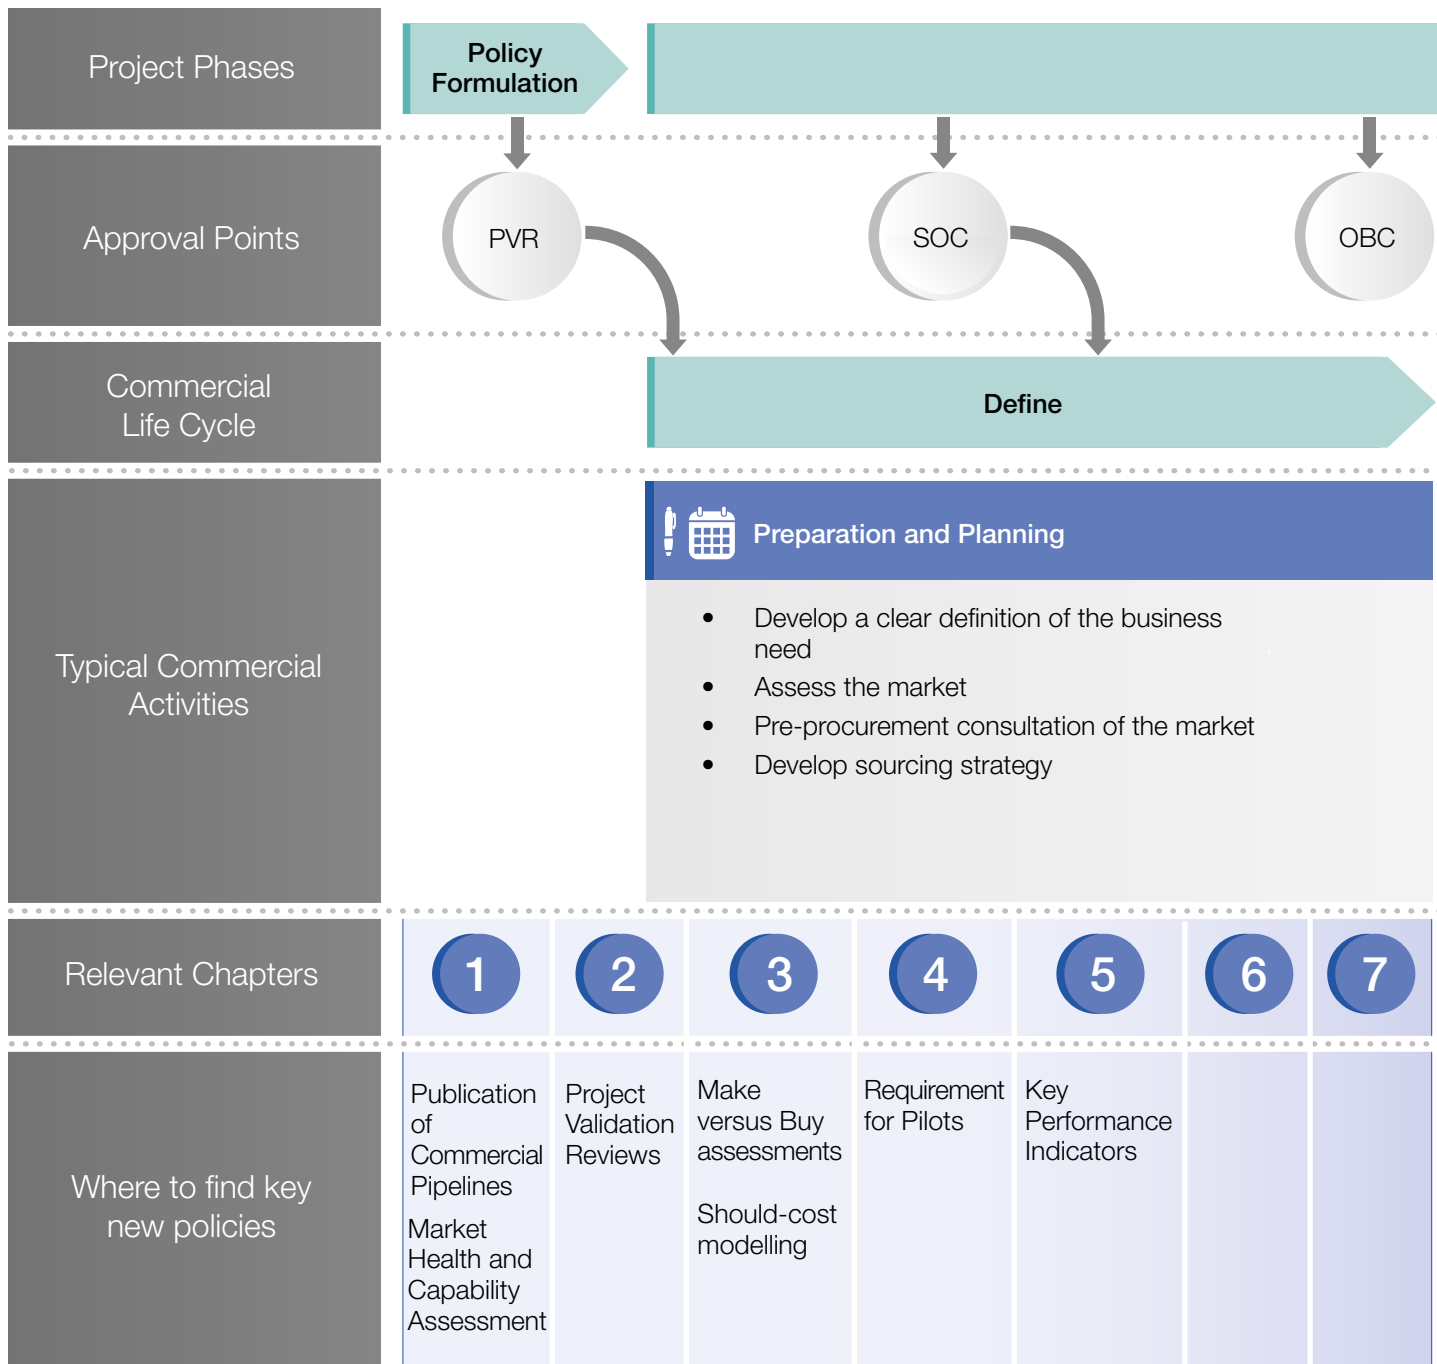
Project Phases

Policy Formulation

Approval Points

PVR

SOC

OBC

Commercial Life Cycle

Define

Typical Commercial Activities

Preparation and Planning

- Develop a clear definition of the business need
- Assess the market
- Pre-procurement consultation of the market
- Develop sourcing strategy

Relevant Chapters

1 2 3 4 5 6 7

Where to find key new policies

Publication of Commercial Pipelines

Market Health and Capability Assessment

Project Validation Reviews

Make versus Buy assessments

Should-cost modelling

Requirement for Pilots

Key Performance Indicators